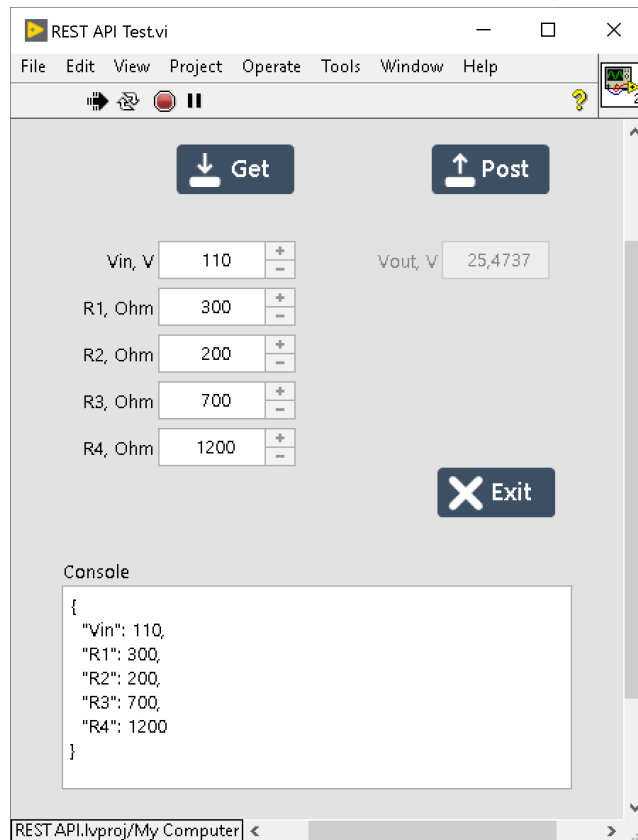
REST API Test.vi

File Edit View Project Operate Tools Window Help

Get

Post

Vin, V 110

R1, Ohm 300

R2, Ohm 200

R3, Ohm 700

R4, Ohm 1200

Vout, V 25,4737

Exit

Console

{
"Vin": 110,
"R1": 300,
"R2": 200,
"R3": 700,
"R4": 1200
}

REST API.lvproj/My Computer